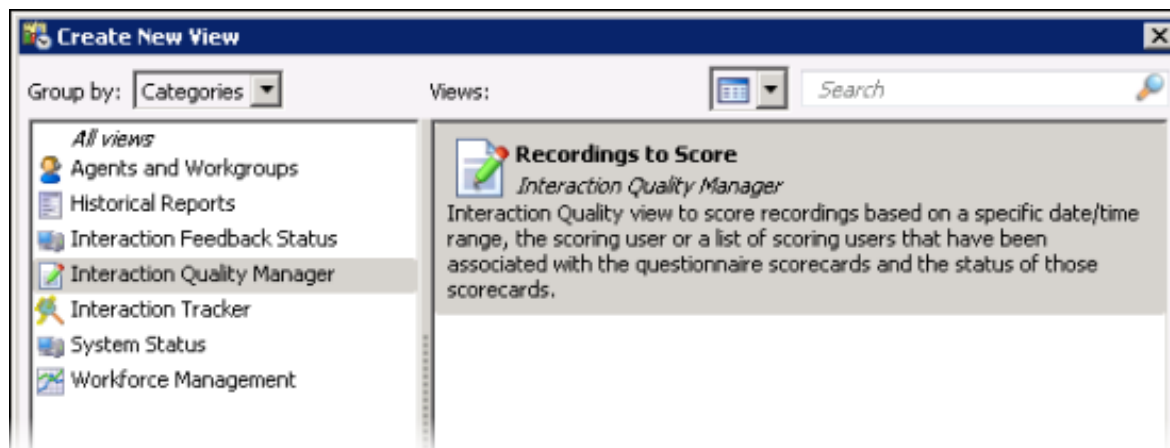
Create New View

Group by: Categories

Views:

Search

All views
Agents and Workgroups
Historical Reports
Interaction Feedback Status
Interaction Quality Manager
Interaction Tracker
System Status
Workforce Management

Recordings to Score
Interaction Quality Manager
Interaction Quality view to score recordings based on a specific date/time range, the scoring user or a list of scoring users that have been associated with the questionnaire scorecards and the status of those scorecards.